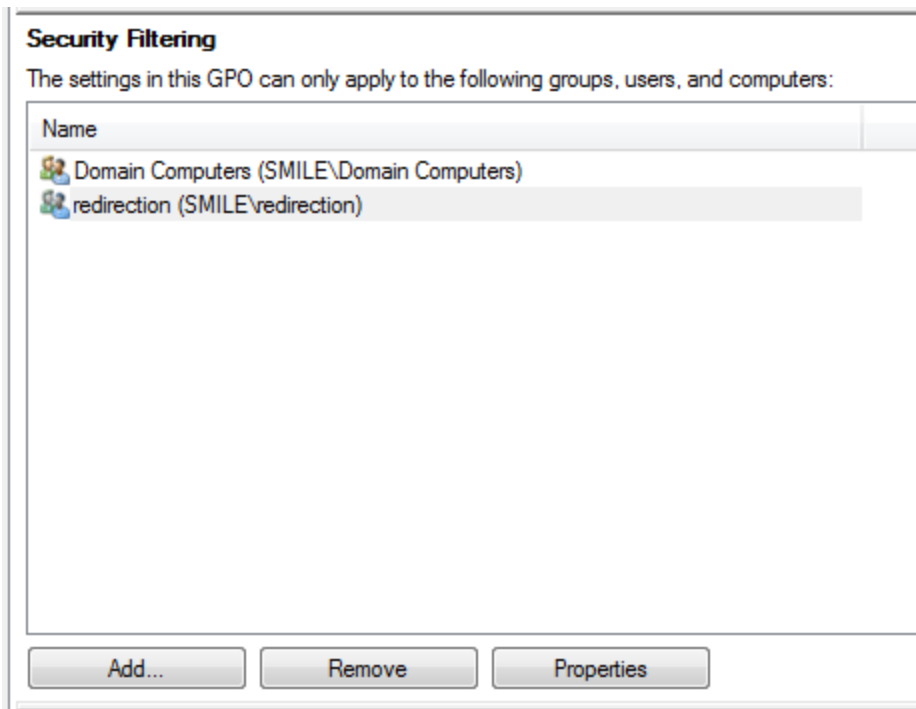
Security Filtering

The settings in this GPO can only apply to the following groups, users, and computers:

Name

Domain Computers (SMILE\Domain Computers)

redirection (SMILE\redirection)

Add...

Remove

Properties